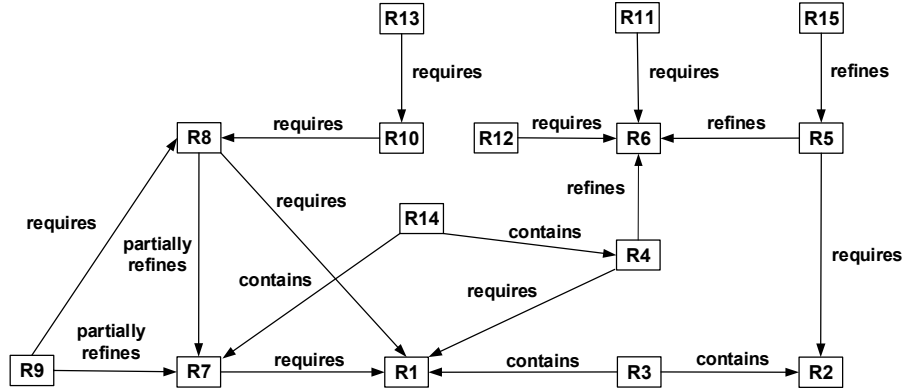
R13
R11
R15
requires
requires
refines
R8
requires
R10
R12
requires
R6
refines
R5
refines
requires
requires
R14
contains
partially refines
R4
requires
contains
requires
partially refines
R9
R7
requires
R1
contains
R3
contains
R2